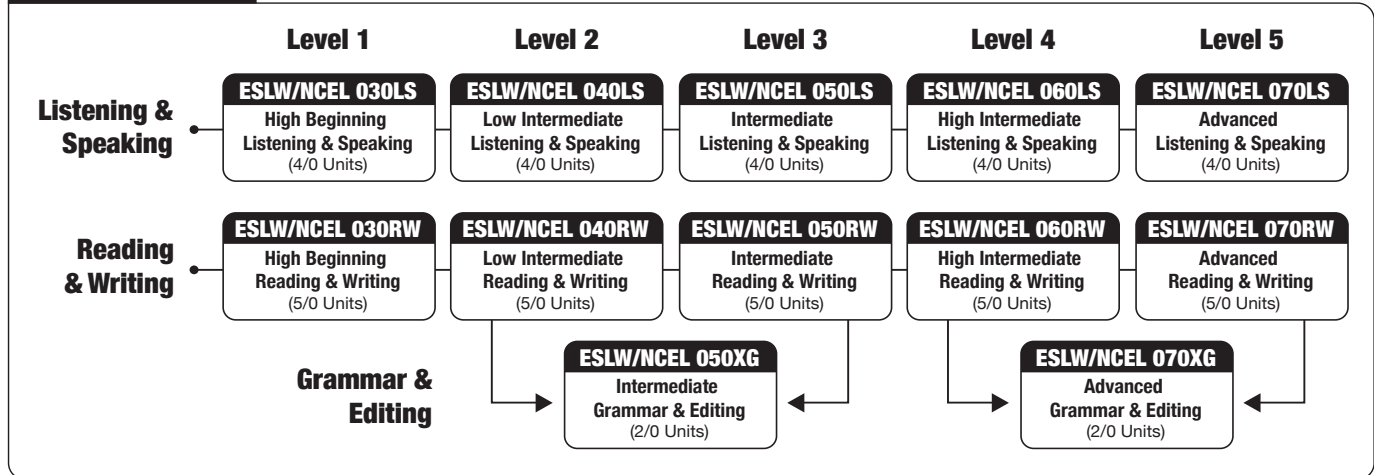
Level 1
Level 2
Level 3
Level 4
Level 5

Listening & Speaking

ESLW/NCEL 030LS
High Beginning Listening & Speaking
(4/0 Units)

ESLW/NCEL 040LS
Low Intermediate Listening & Speaking
(4/0 Units)

ESLW/NCEL 050LS
Intermediate Listening & Speaking
(4/0 Units)

ESLW/NCEL 060LS
High Intermediate Listening & Speaking
(4/0 Units)

ESLW/NCEL 070LS
Advanced Listening & Speaking
(4/0 Units)

Reading & Writing

ESLW/NCEL 030RW
High Beginning Reading & Writing
(5/0 Units)

ESLW/NCEL 040RW
Low Intermediate Reading & Writing
(5/0 Units)

ESLW/NCEL 050RW
Intermediate Reading & Writing
(5/0 Units)

ESLW/NCEL 060RW
High Intermediate Reading & Writing
(5/0 Units)

ESLW/NCEL 070RW
Advanced Reading & Writing
(5/0 Units)

Grammar & Editing

ESLW/NCEL 050XG
Intermediate Grammar & Editing
(2/0 Units)

ESLW/NCEL 070XG
Advanced Grammar & Editing
(2/0 Units)